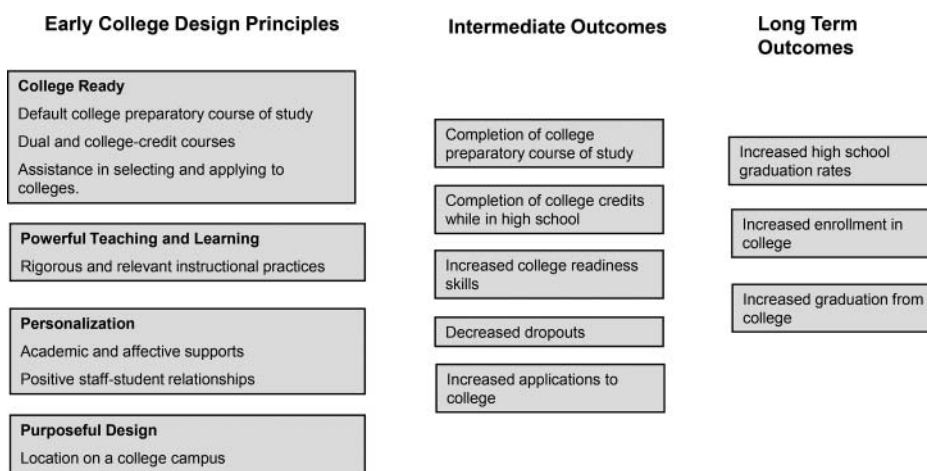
Early College Design Principles

College Ready
Default college preparatory course of study
Dual and college-credit courses
Assistance in selecting and applying to colleges.

Powerful Teaching and Learning
Rigorous and relevant instructional practices

Personalization
Academic and affective supports
Positive staff-student relationships

Purposeful Design
Location on a college campus

Intermediate Outcomes

Completion of college preparatory course of study

Completion of college credits while in high school

Increased college readiness skills

Decreased dropouts

Increased applications to college

Long Term Outcomes

Increased high school graduation rates

Increased enrollment in college

Increased graduation from college